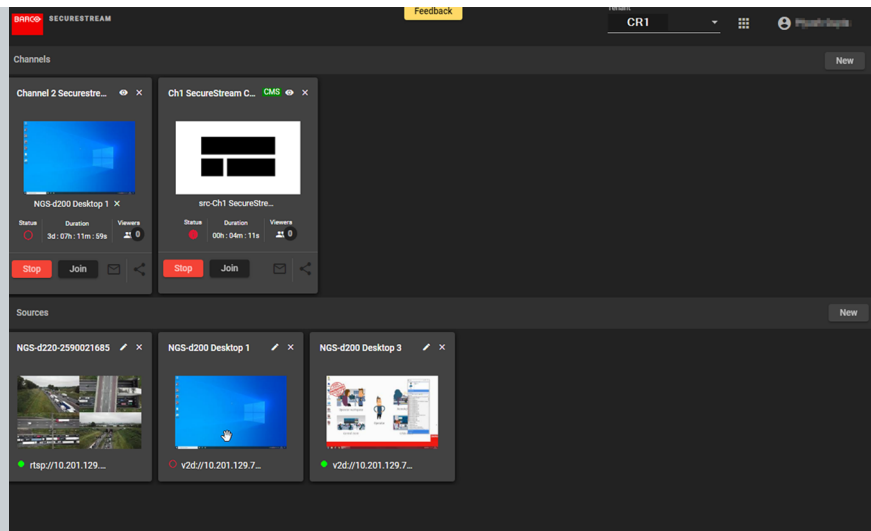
BARCO SECURESTREAM

Feedback

Tenant
CR1

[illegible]

Channels

New

Channel 2 Securestre...

NGS-d200 Desktop 1

Status
Duration
3d : 07h : 11m : 59s
Viewers
0

Stop
Join

Ch1 SecureStream C... CMS

src-Ch1 SecureStre...

Status
Duration
00h : 04m : 11s
Viewers
0

Stop
Join

Sources

New

NGS-d220-2590021685

rtsp://10.201.129....

NGS-d200 Desktop 1

v2d://10.201.129.7...

NGS-d200 Desktop 3

v2d://10.201.129.7...